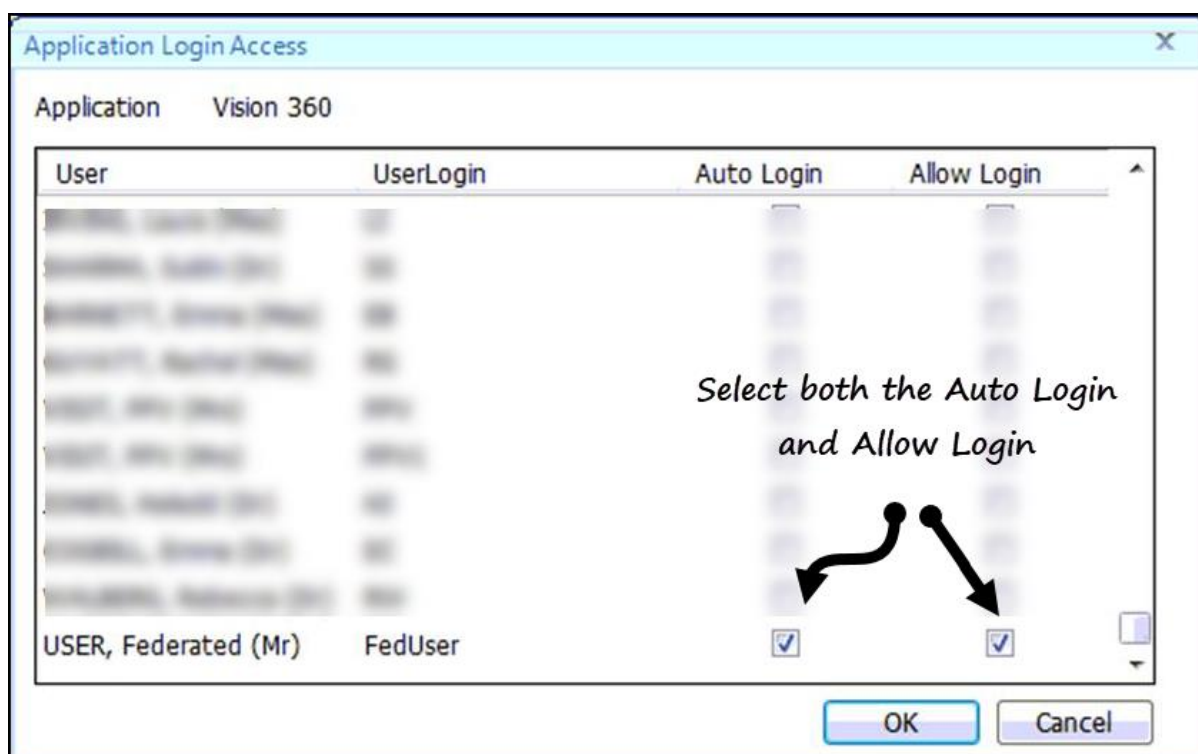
Application Login Access

Application Vision 360

| User | UserLogin | Auto Login | Allow Login |
|---|---|---|---|
| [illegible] | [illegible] | | |
| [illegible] | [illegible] | | |
| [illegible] | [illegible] | | |
| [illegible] | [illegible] | | |
| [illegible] | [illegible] | | |
| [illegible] | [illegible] | | |
| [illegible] | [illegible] | | |
| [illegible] | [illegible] | | |
| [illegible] | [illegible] | | |
| USER, Federated (Mr) | FedUser | ☑ | ☑ |

Select both the Auto Login and Allow Login

OK Cancel